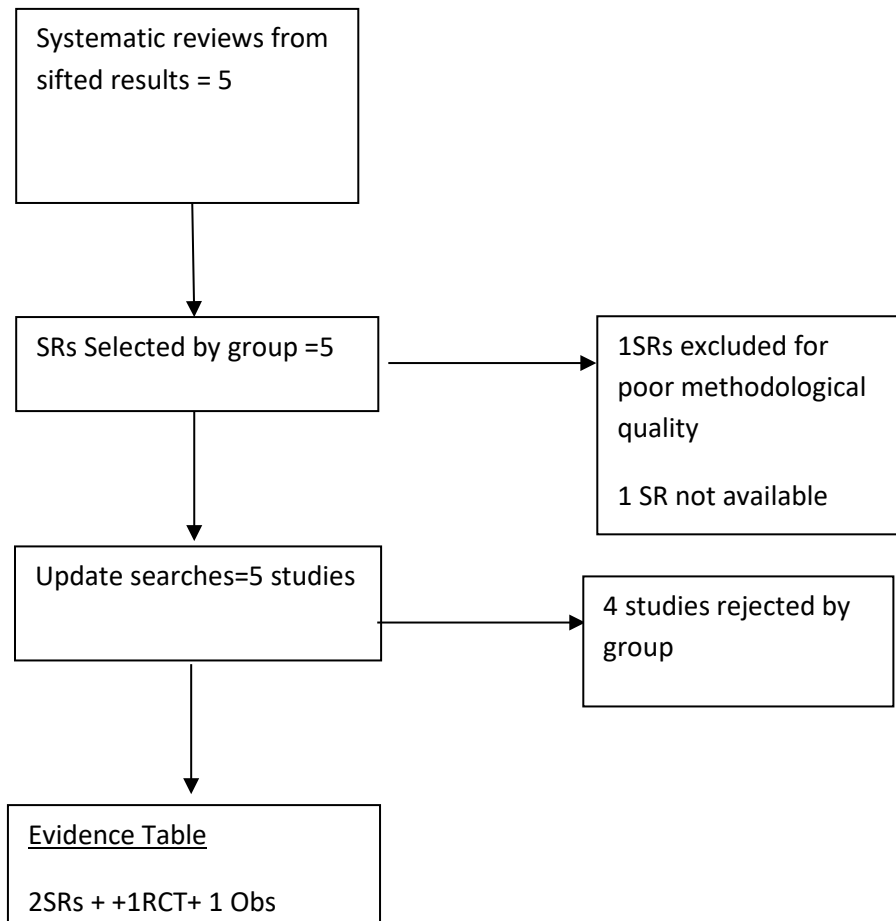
Systematic reviews from sifted results = 5

SRs Selected by group =5

1SRs excluded for poor methodological quality

1 SR not available

Update searches=5 studies

4 studies rejected by group

Evidence Table

2SRs + +1RCT+ 1 Obs